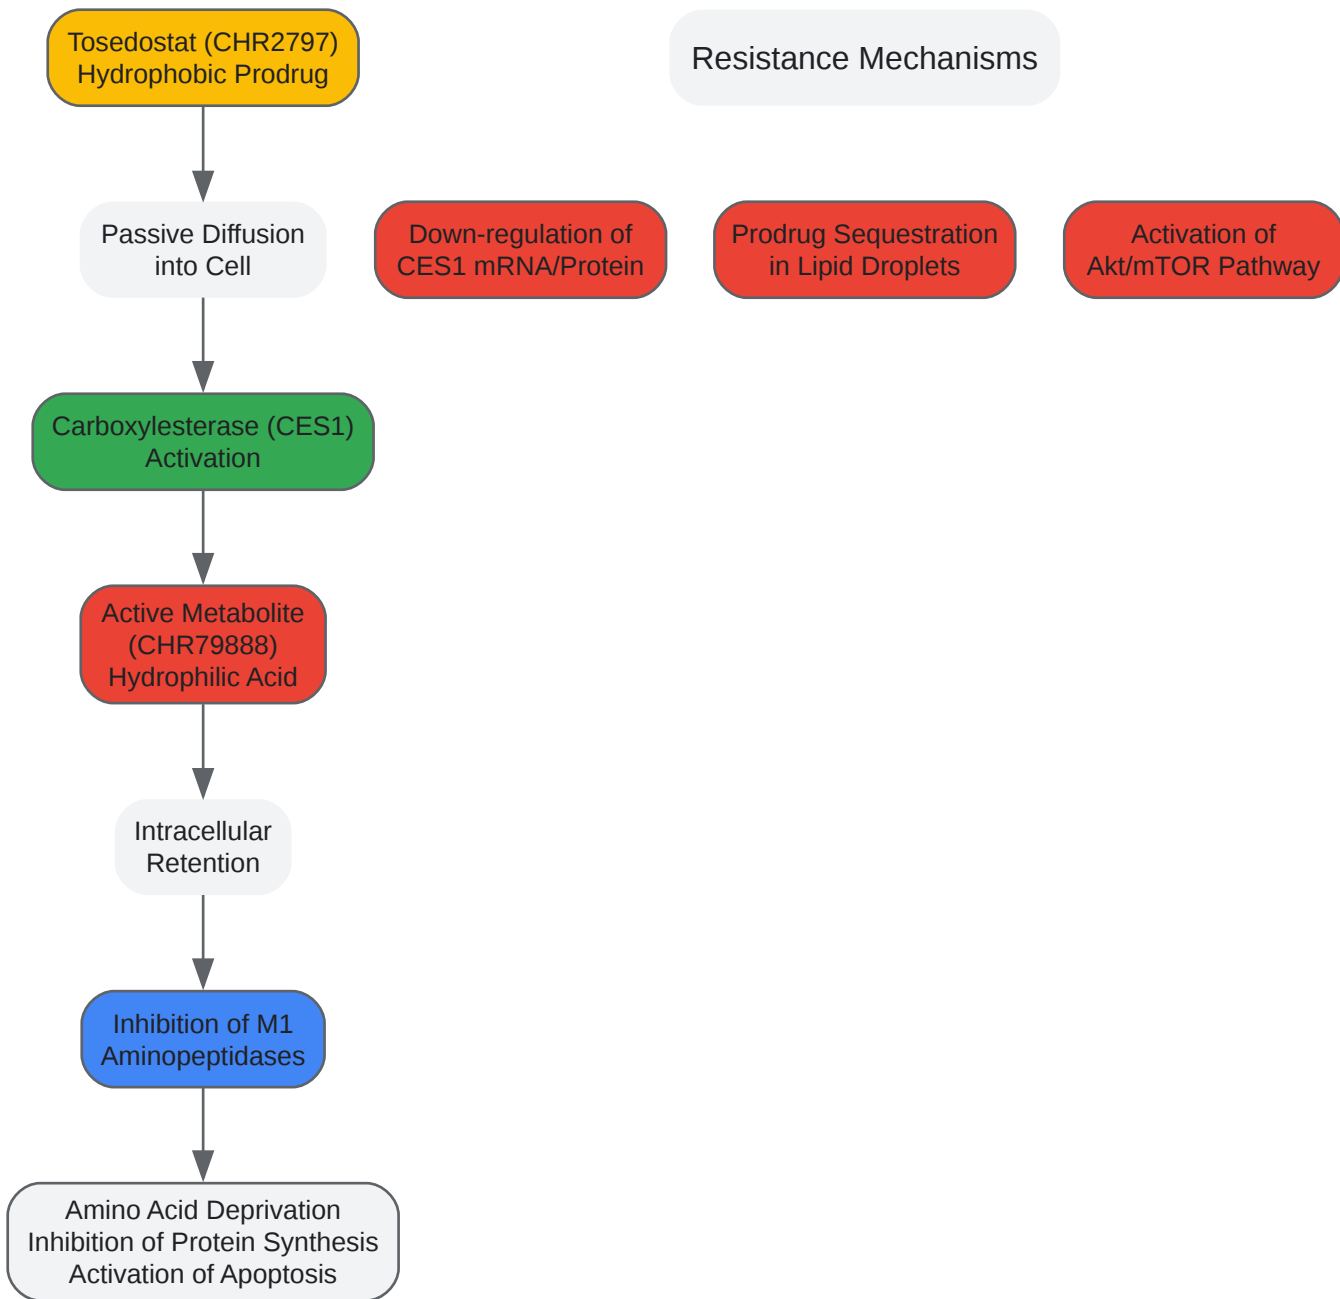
Tosedostat (CHR2797)
Hydrophobic Prodrug

Passive Diffusion
into Cell

Carboxylesterase (CES1)
Activation

Active Metabolite
(CHR79888)
Hydrophilic Acid

Intracellular
Retention

Inhibition of M1
Aminopeptidases

Amino Acid Deprivation
Inhibition of Protein Synthesis
Activation of Apoptosis

Resistance Mechanisms

Down-regulation of
CES1 mRNA/Protein

Prodrug Sequestration
in Lipid Droplets

Activation of
Akt/mTOR Pathway